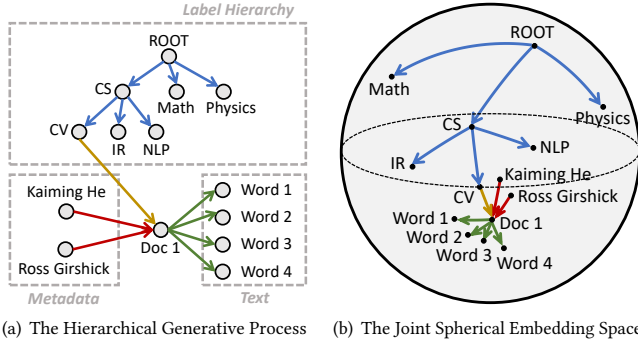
Label Hierarchy

ROOT

CS

Math

Physics

CV

IR

NLP

Kaiming He

Ross Girshick

Doc 1

Word 1

Word 2

Word 3

Word 4

Metadata

Text

(a) The Hierarchical Generative Process

ROOT

Math

Physics

CS

NLP

IR

Kaiming He

CV

Ross Girshick

Word 1

Doc 1

Word 2

Word 3

Word 4

(b) The Joint Spherical Embedding Space